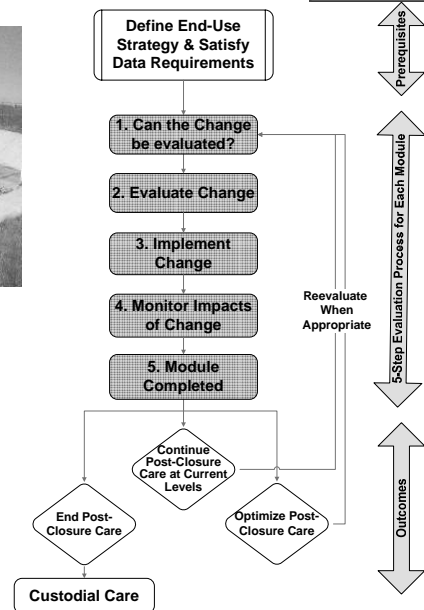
Define End-Use Strategy & Satisfy Data Requirements

1. Can the Change be evaluated?

2. Evaluate Change

3. Implement Change

4. Monitor Impacts of Change

5. Module Completed

Reevaluate When Appropriate

Continue Post-Closure Care at Current Levels

End Post-Closure Care

Optimize Post-Closure Care

Custodial Care

Prerequisites

5-Step Evaluation Process for Each Module

Outcomes